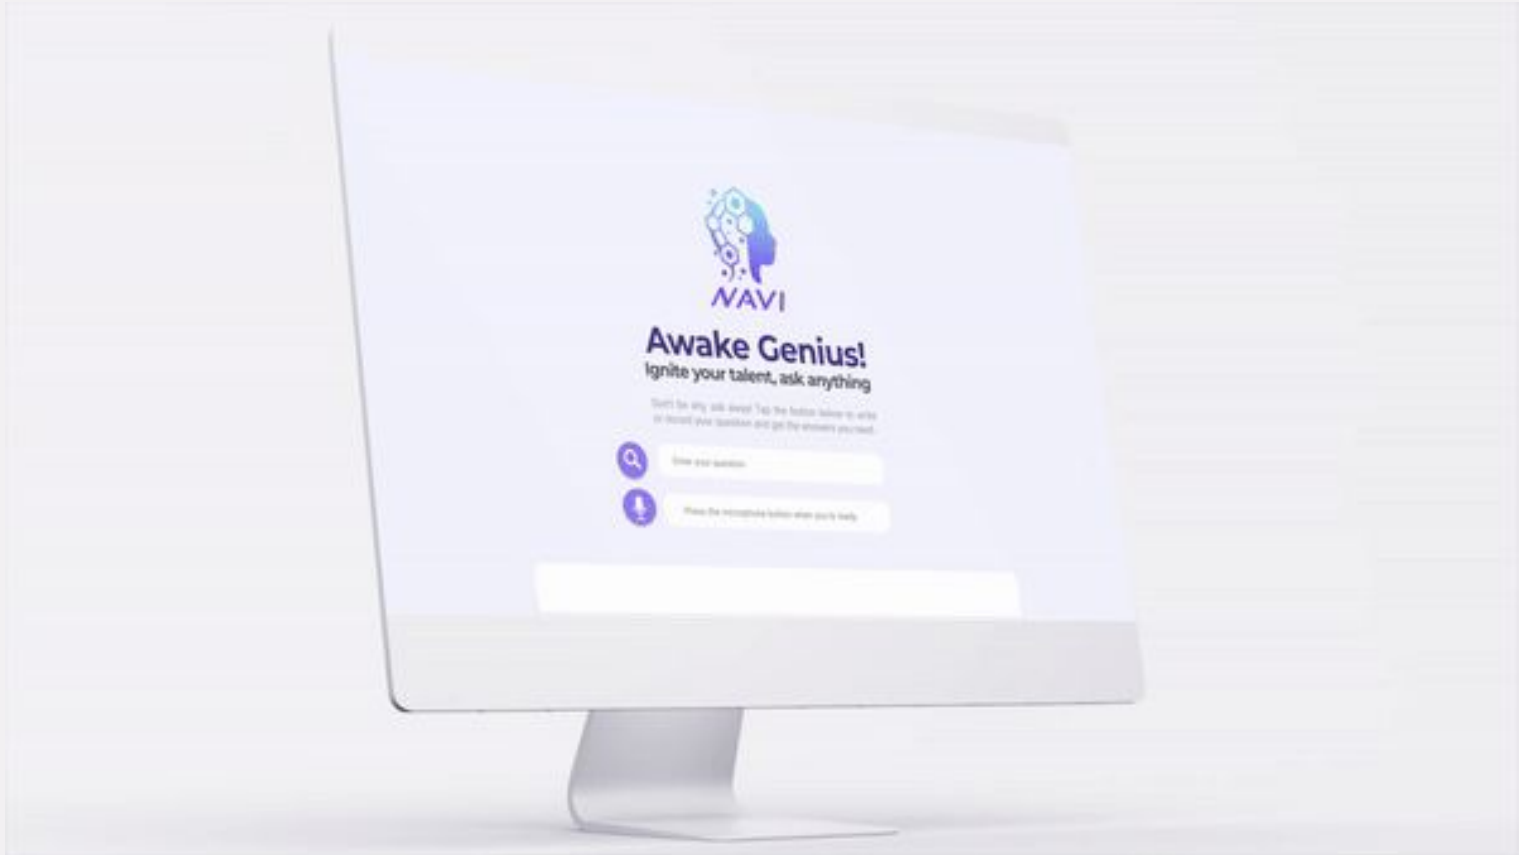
NAVI

Awake Genius!
Ignite your talent, ask anything

Don't be shy, ask away! Tap the button below to write or record your question and get the answers you need.

Enter your question

Press the microphone button when you're ready